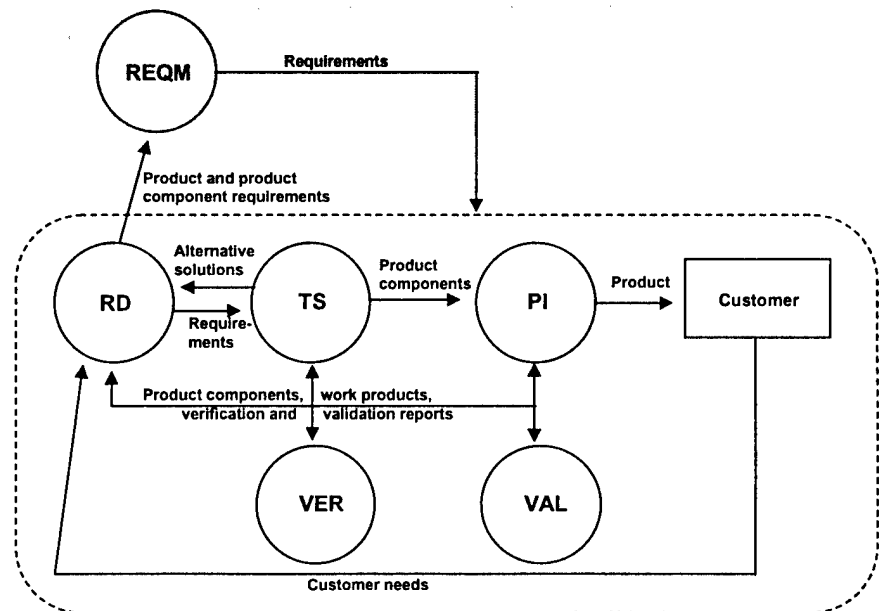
REQM

Requirements

Product and product component requirements

Alternative solutions

RD

Requirements

TS

Product components

PI

Product

Customer

Product components, verification and

work products, validation reports

VER

VAL

Customer needs